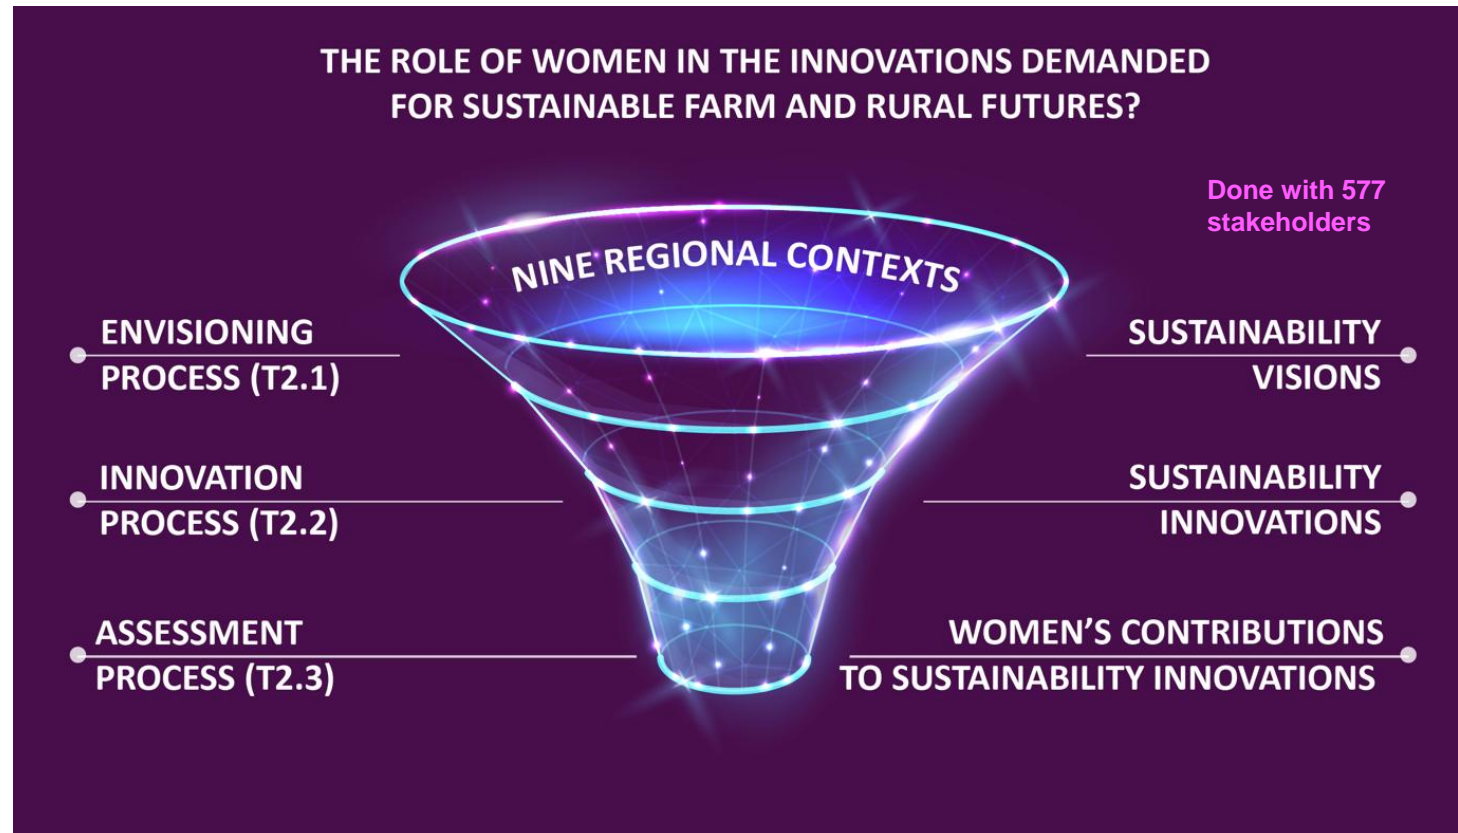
THE ROLE OF WOMEN IN THE INNOVATIONS DEMANDED FOR SUSTAINABLE FARM AND RURAL FUTURES?

Done with 577 stakeholders

NINE REGIONAL CONTEXTS

ENVISIONING PROCESS (T2.1)

SUSTAINABILITY VISIONS

INNOVATION PROCESS (T2.2)

SUSTAINABILITY INNOVATIONS

ASSESSMENT PROCESS (T2.3)

WOMEN'S CONTRIBUTIONS TO SUSTAINABILITY INNOVATIONS